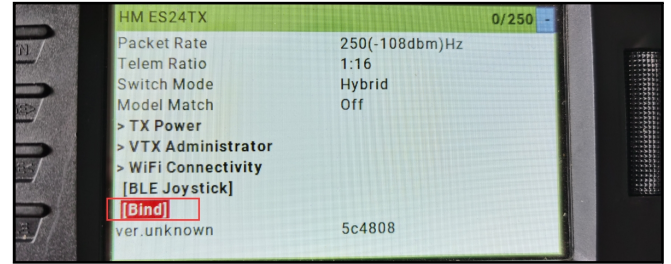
HM ES24TX 0/250 -

| | |
|---|---|
| Packet Rate | 250(-108dbm)Hz |
| Telem Ratio | 1:16 |
| Switch Mode | Hybrid |
| Model Match | Off |

> TX Power
> VTX Administrator
> WiFi Connectivity
[BLE Joystick]
[Bind]

| | |
|---|---|
| ver.unknown | 5c4808 |